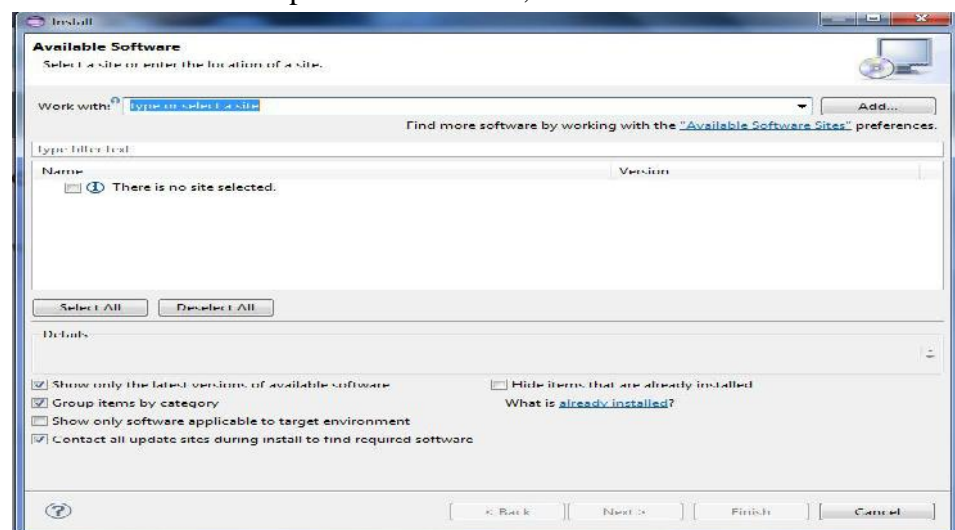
Install

Available Software

Select a site or enter the location of a site.

Work with: type or select a site

Add...

Find more software by working with the "Available Software Sites" preferences.

type filter text

Name

Version

There is no site selected.

Select All

Deselect All

Details

Show only the latest versions of available software

Hide items that are already installed

Group items by category

What is already installed?

Show only software applicable to target environment

Contact all update sites during install to find required software

< Back

Next >

Finish

Cancel